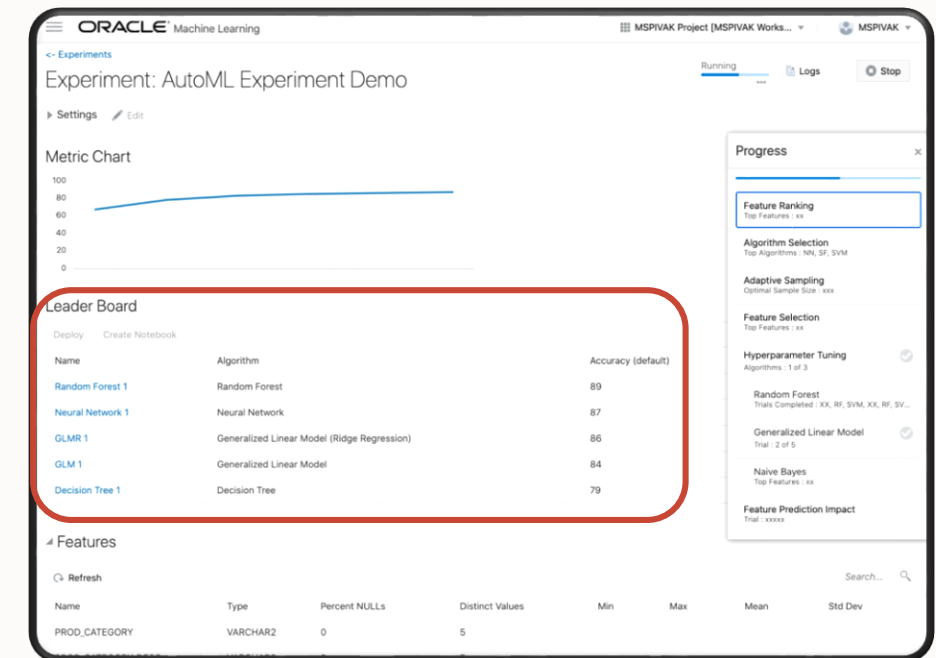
ORACLE Machine Learning

MSPIVAK Project [MSPIVAK Works...

MSPIVAK

<- Experiments

Experiment: AutoML Experiment Demo

Running

Logs

Stop

Settings

Edit

Metric Chart

100
80
60
40
20
0

Leader Board

Deploy Create Notebook

| Name | Algorithm | Accuracy (default) |
|---|---|---|
| Random Forest 1 | Random Forest | 89 |
| Neural Network 1 | Neural Network | 87 |
| GLMR 1 | Generalized Linear Model (Ridge Regression) | 86 |
| GLM 1 | Generalized Linear Model | 84 |
| Decision Tree 1 | Decision Tree | 79 |

Features

Refresh

Search...

| Name | Type | Percent NULLs | Distinct Values | Min | Max | Mean | Std Dev |
|---|---|---|---|---|---|---|---|
| PROD_CATEGORY | VARCHAR2 | 0 | 5 | | | | |

Progress

Feature Ranking
Top Features : xx

Algorithm Selection
Top Algorithms : NN, SF, SVM

Adaptive Sampling
Optimal Sample Size : xxx

Feature Selection
Top Features : xx

Hyperparameter Tuning
Algorithms : 1 of 3

Random Forest
Trials Completed : XX, RF, SVM, XX, RF, SV...

Generalized Linear Model
Trial : 2 of 5

Naive Bayes
Top Features : xx

Feature Prediction Impact
Trial : xxxxx